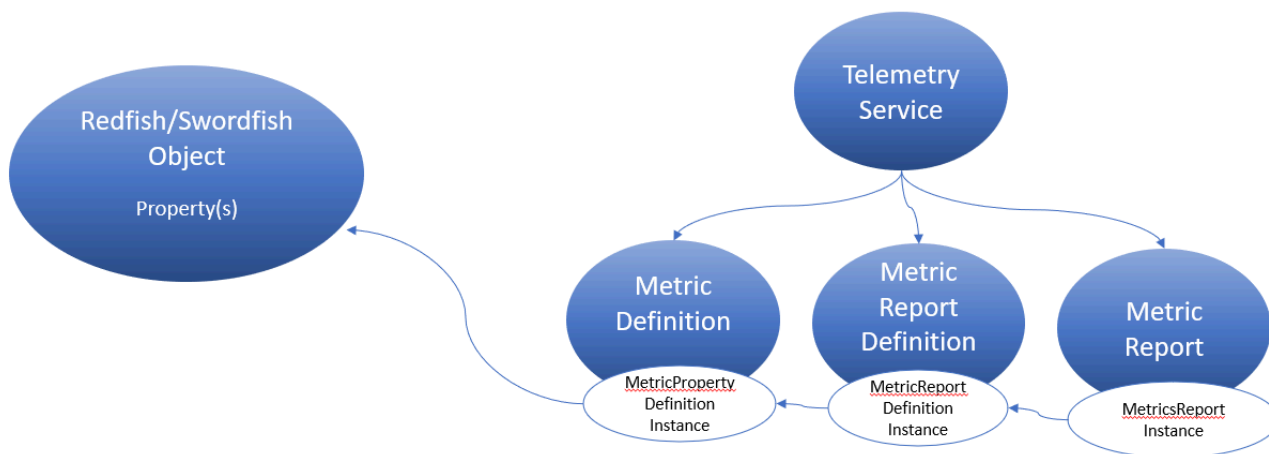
Redfish/Swordfish Object

Property(s)

Telemetry Service

Metric Definition

MetricProperty Definition Instance

Metric Report Definition

MetricReport Definition Instance

Metric Report

MetricsReport Instance